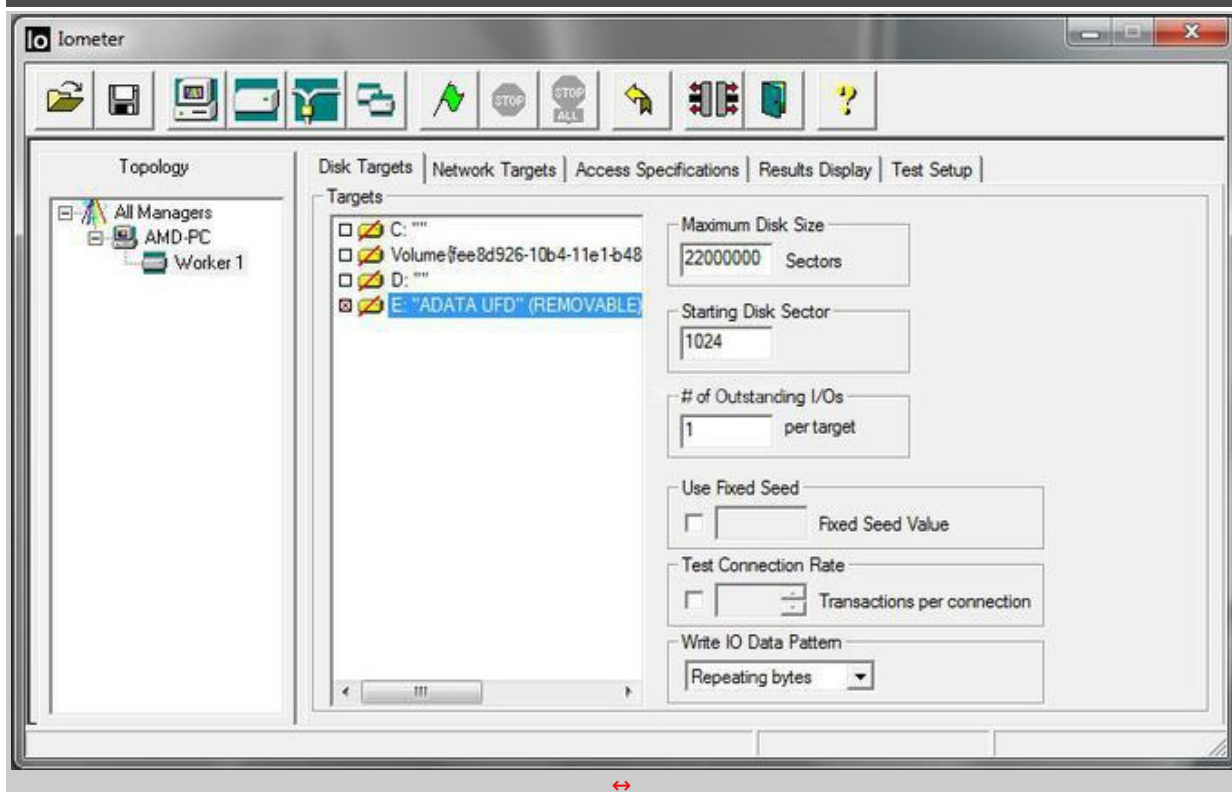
Io Iometer

STOP
STOP ALL
?

Topology

All Managers
AMD-PC
Worker 1

Disk Targets | Network Targets | Access Specifications | Results Display | Test Setup

Targets

C: ""
Volume{fee8d926-10b4-11e1-b48
D: ""
E: "ADATA UFD" (REMOVABLE)

Maximum Disk Size
22000000 Sectors

Starting Disk Sector
1024

# of Outstanding I/Os
1 per target

Use Fixed Seed
Fixed Seed Value

Test Connection Rate
Transactions per connection

Write IO Data Pattern
Repeating bytes

↔